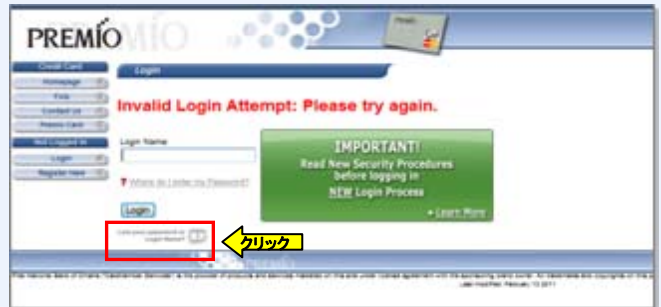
PREMIO

Credit Card
Homepage
Find
Contact Us
Private Label
Not Logged In
Login
Register Here

Login

Invalid Login Attempt: Please try again.

Login Name

Where do I enter my Password?

Login

Lost your password or Login Name?

IMPORTANT!
Read New Security Procedures before logging in
NEW Login Process

• Learn More

クリック

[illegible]
Last modified: February 13 2011